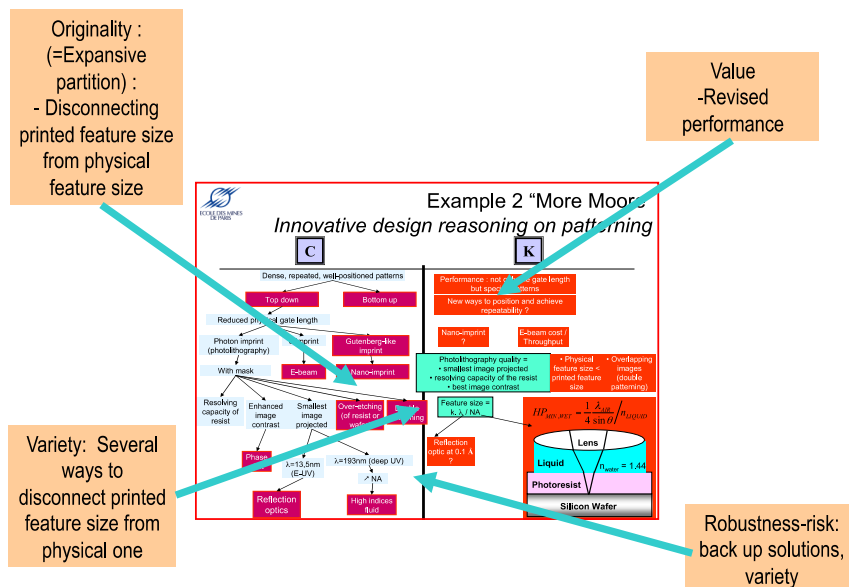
Originality : (=Expansive partition) : - Disconnecting printed feature size from physical feature size

Value -Revised performance

ECOLE DES MINES DE PARIS

Example 2 "More Moore"

Innovative design reasoning on patterning

C

K

Dense, repeated, well-positioned patterns

Top down

Bottom up

Reduced physical gate length

Photon imprint (photolithography)

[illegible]imprint

Gutenberg-like imprint

With mask

E-beam

Nano-imprint

Resolving capacity of resist

Enhanced image contrast

Smallest image projected

Over-etching (of resist or wafer)

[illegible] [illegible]ning

Phase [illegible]

λ=13,5nm (E-UV)

λ=193nm (deep UV)

↗ NA

Reflection optics

High indices fluid

Performance : not only gate length but specific patterns

New ways to position and achieve repeatability ?

Nano-imprint ?

E-beam cost / Throughput

Photolithography quality = • smallest image projected • resolving capacity of the resist • best image contrast

• Physical feature size < printed feature size

• Overlapping images (double patterning)

Feature size = k. λ / NA

Reflection optic at 0.1 λ ?

$HP_{MIN\_WET} = \frac{1}{4}\frac{\lambda_{AIR}}{\sin\theta}/n_{LIQUID}$

Lens

Liquid

$n_{water} = 1.44$

Photoresist

Silicon Wafer

Variety: Several ways to disconnect printed feature size from physical one

Robustness-risk: back up solutions, variety